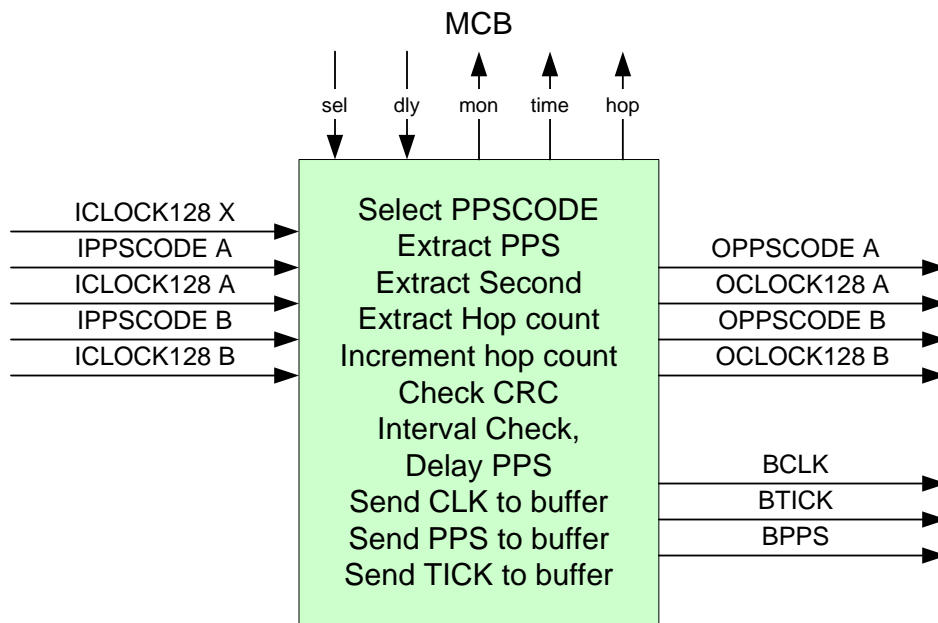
MCB

sel dly mon time hop

ICLOCK128 X
IPPSCODE A
ICLOCK128 A
IPPSCODE B
ICLOCK128 B

Select PPSCODE
Extract PPS
Extract Second
Extract Hop count
Increment hop count
Check CRC
Interval Check,
Delay PPS
Send CLK to buffer
Send PPS to buffer
Send TICK to buffer

OPPSCODE A
OCLOCK128 A
OPPSCODE B
OCLOCK128 B

BCLK
BTICK
BPPS